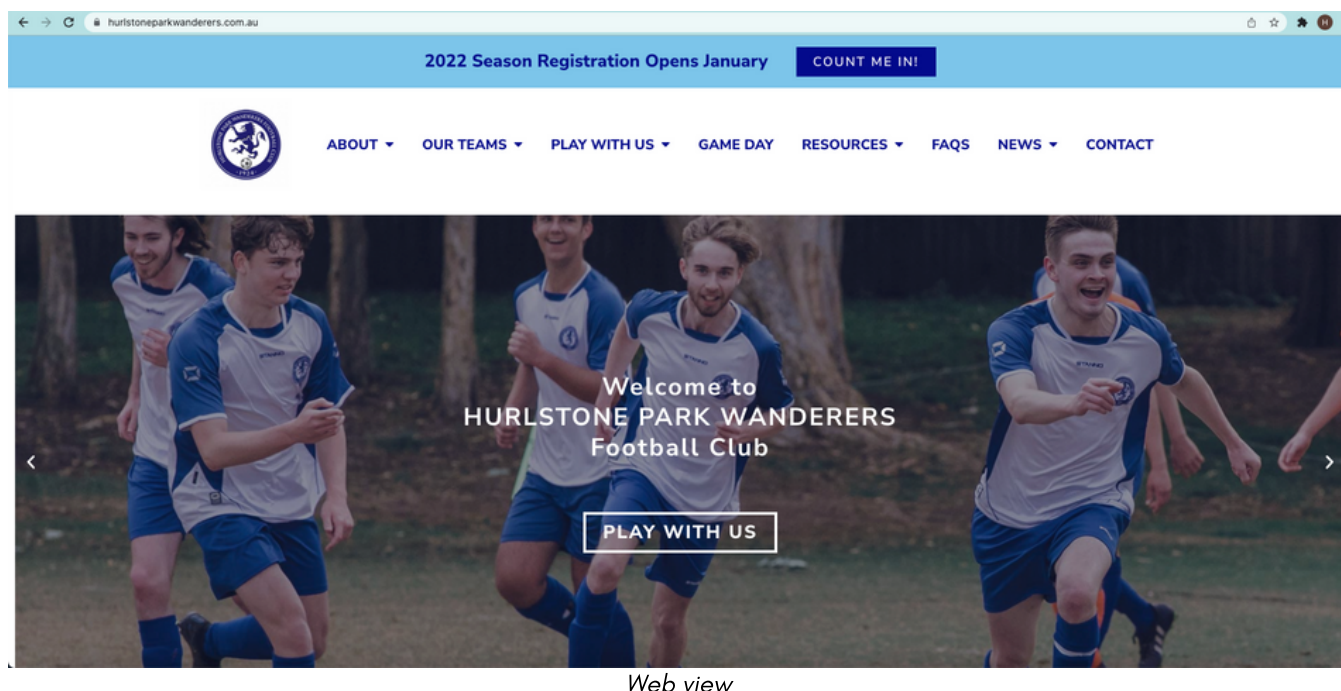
hurlstoneparkwanderers.com.au

2022 Season Registration Opens January COUNT ME IN!

1924

ABOUT OUR TEAMS PLAY WITH US GAME DAY RESOURCES FAQS NEWS CONTACT

Welcome to
HURLSTONE PARK WANDERERS
Football Club

PLAY WITH US

Web view